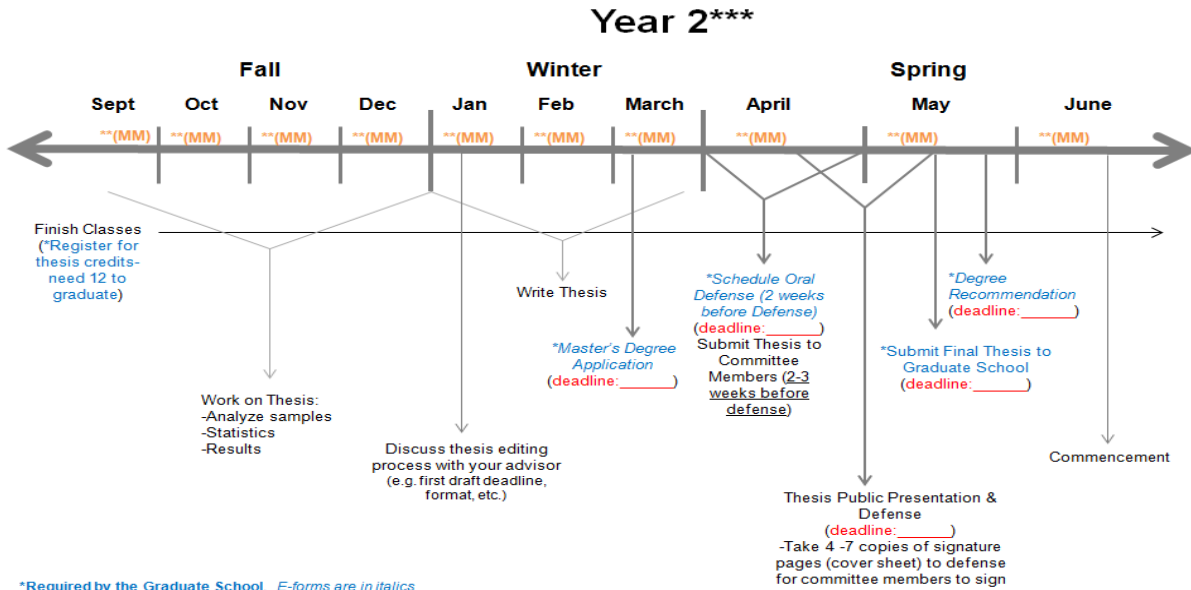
Year 2***

Fall

Winter

Spring

Sept

Oct

Nov

Dec

Jan

Feb

March

April

May

June

**(MM)

**(MM)

**(MM)

**(MM)

**(MM)

**(MM)

**(MM)

**(MM)

**(MM)

**(MM)

Finish Classes (*Register for thesis credits- need 12 to graduate)

Work on Thesis:
-Analyze samples
-Statistics
-Results

Discuss thesis editing process with your advisor (e.g. first draft deadline, format, etc.)

Write Thesis

*Master's Degree Application (deadline:_______)

*Schedule Oral Defense (2 weeks before Defense) (deadline:_______)
Submit Thesis to Committee Members (2-3 weeks before defense)

Thesis Public Presentation & Defense (deadline:_______)
-Take 4 -7 copies of signature pages (cover sheet) to defense for committee members to sign

*Degree Recommendation (deadline:_______)

*Submit Final Thesis to Graduate School (deadline:_______)

Commencement

*Required by the Graduate School E-forms are in italics